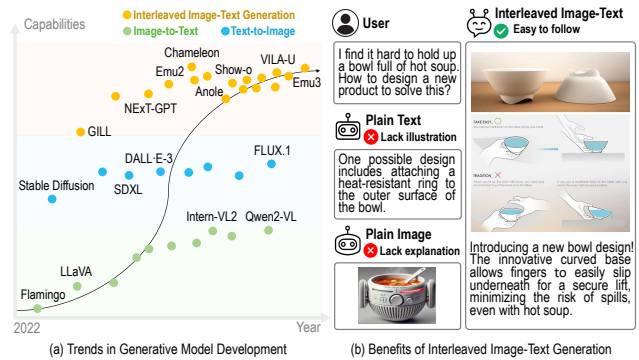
Capabilities

Interleaved Image-Text Generation
Image-to-Text
Text-to-Image

Chameleon
VILA-U
Emu2
Show-o
Emu3
Anole
NExT-GPT
GILL
DALL·E-3
FLUX.1
Stable Diffusion
SDXL
Intern-VL2
Qwen2-VL
LLaVA
Flamingo
2022
Year

(a) Trends in Generative Model Development

User

I find it hard to hold up a bowl full of hot soup. How to design a new product to solve this?

Plain Text
Lack illustration

One possible design includes attaching a heat-resistant ring to the outer surface of the bowl.

Plain Image
Lack explanation

Interleaved Image-Text
Easy to follow

TAKE DAILY
TRADITION

Introducing a new bowl design! The innovative curved base allows fingers to easily slip underneath for a secure lift, minimizing the risk of spills, even with hot soup.

(b) Benefits of Interleaved Image-Text Generation